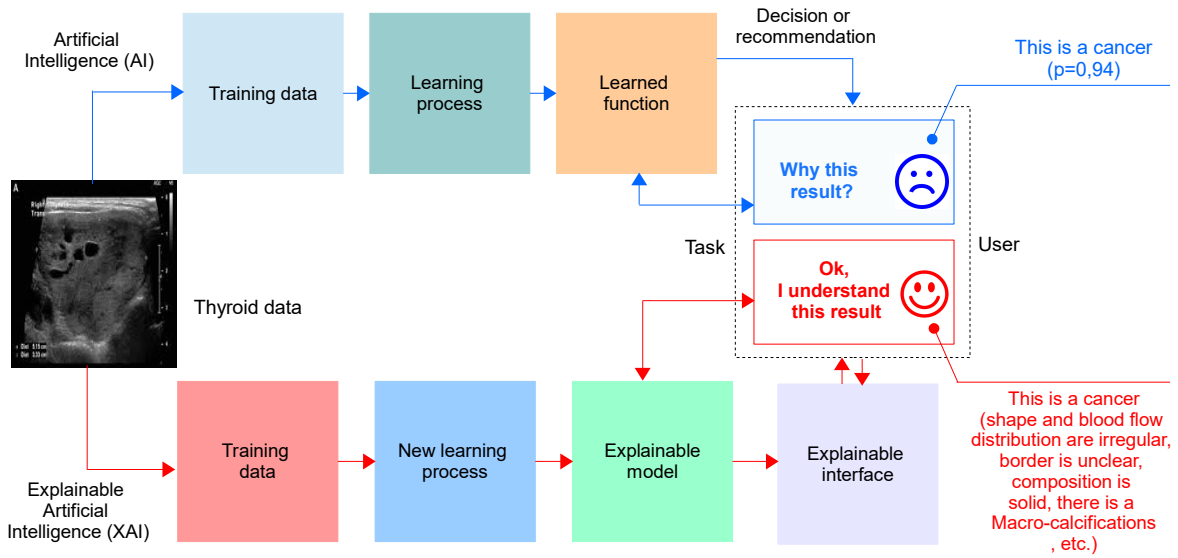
Artificial Intelligence (AI)

Training data

Learning process

Learned function

Decision or recommendation

This is a cancer (p=0,94)

Why this result?

Task

User

Ok, I understand this result

Thyroid data

Training data

New learning process

Explainable model

Explainable interface

This is a cancer (shape and blood flow distribution are irregular, border is unclear, composition is solid, there is a Macro-calcifications , etc.)

Explainable Artificial Intelligence (XAI)